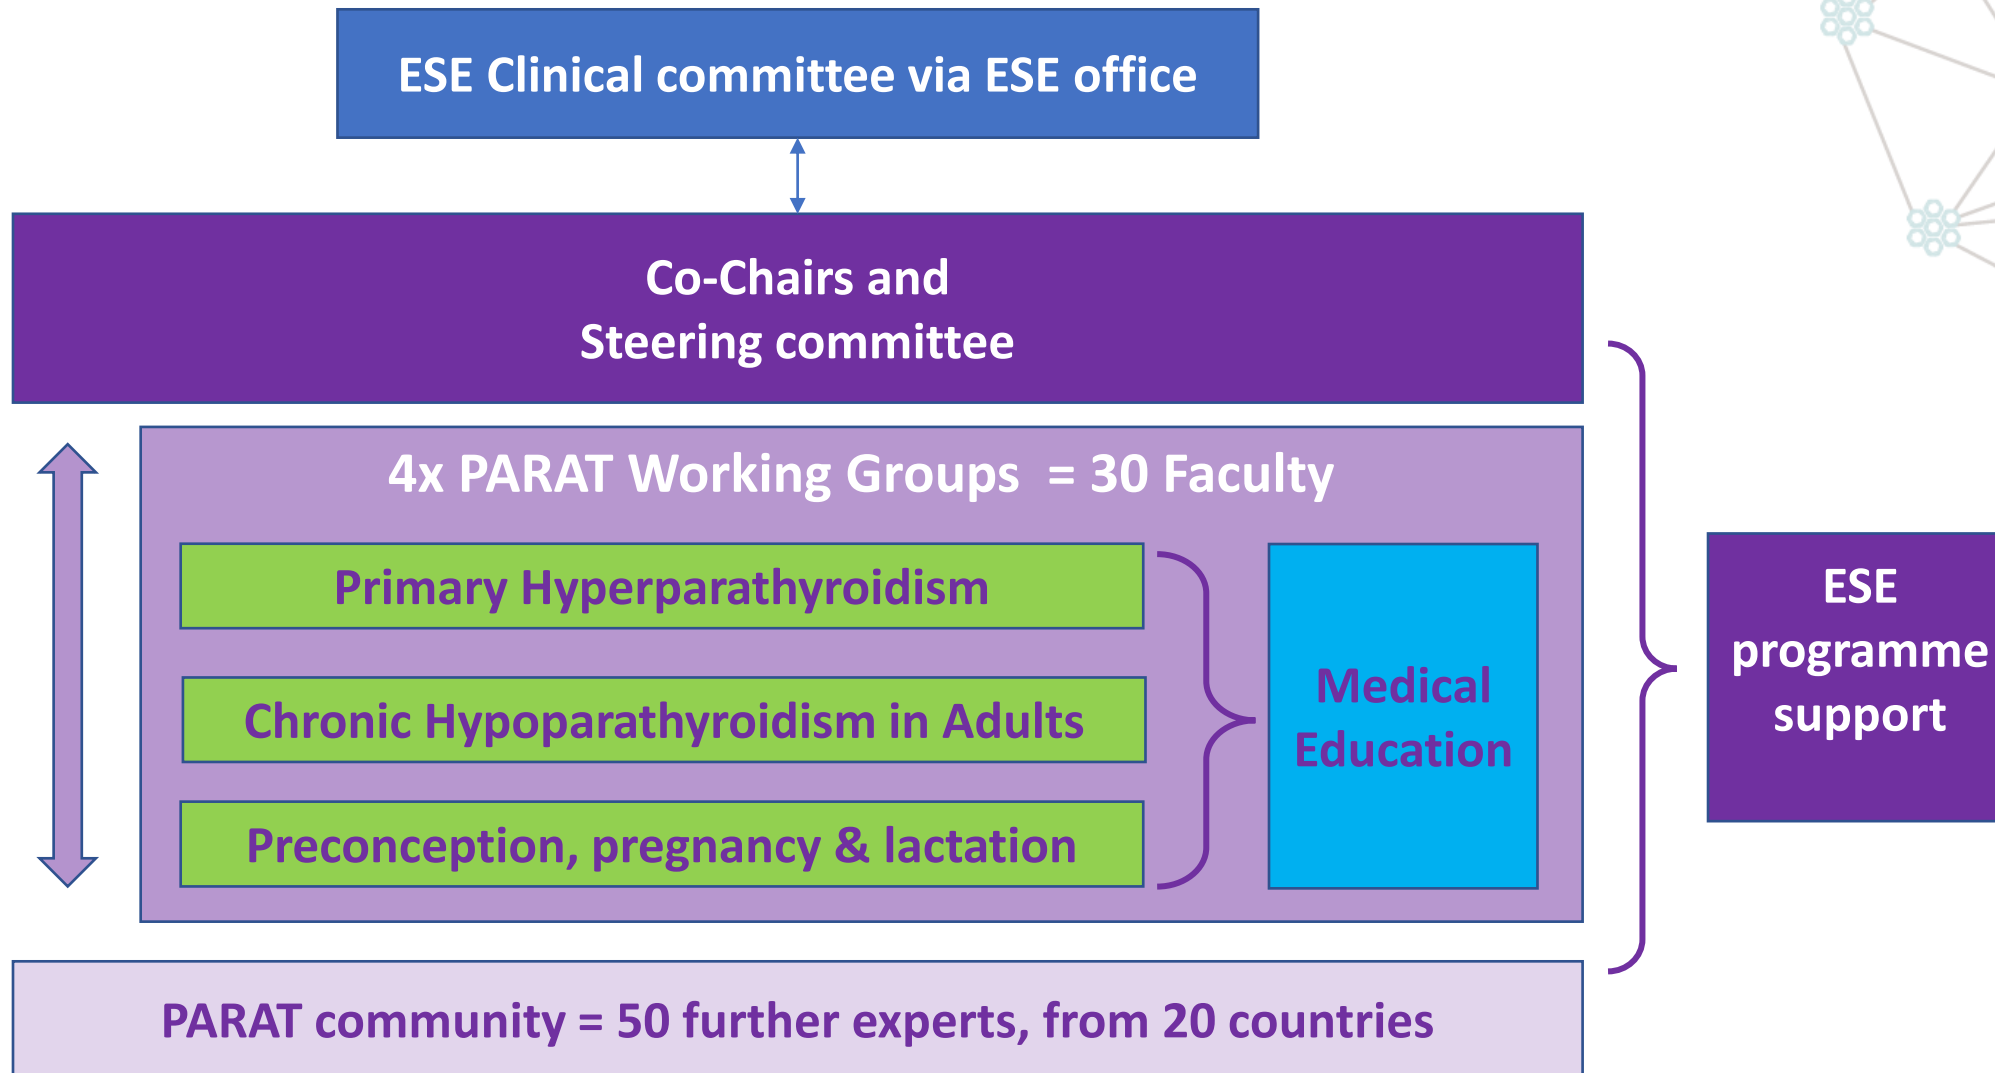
ESE Clinical committee via ESE office

Co-Chairs and
Steering committee

4x PARAT Working Groups = 30 Faculty

Primary Hyperparathyroidism

Chronic Hypoparathyroidism in Adults

Preconception, pregnancy & lactation

Medical Education

ESE programme support

PARAT community = 50 further experts, from 20 countries